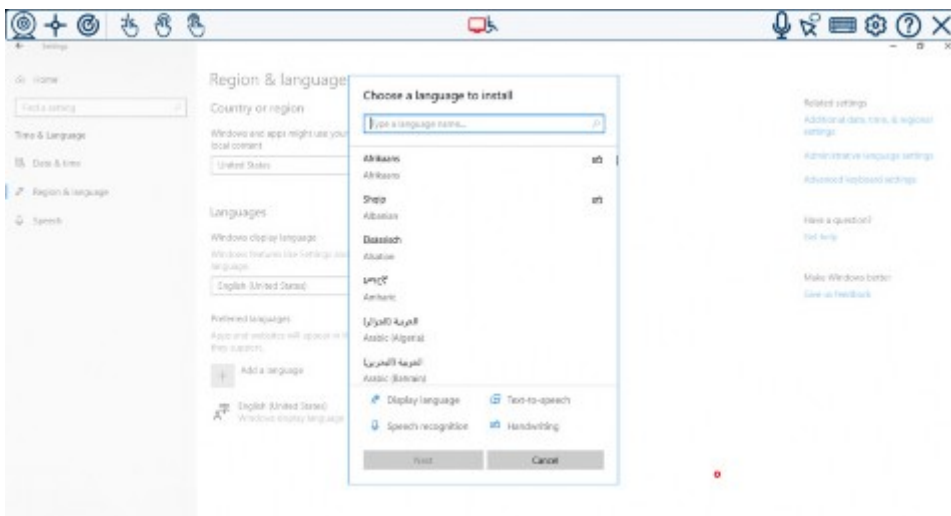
Settings

Home

Find a setting

Time & Language

Date & time

Region & language

Speech

Region & language

Country or region

Windows and apps might use your local content

United States

Languages

Windows display language

Windows features like Settings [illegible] language.

English (United States)

Preferred languages

Apps and websites will appear in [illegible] they support.

Add a language

English (United States)
Windows display language

Choose a language to install

Type a language name...

Afrikaans
Afrikaans

Shqip
Albanian

Elsässisch
Alsatian

አማርኛ
Amharic

العربية (الجزائر)
Arabic (Algeria)

العربية (البحرين)
Arabic (Bahrain)

Display language

Text-to-speech

Speech recognition

Handwriting

Next

Cancel

Related settings

Additional date, time, & regional settings

Administrative language settings

Advanced keyboard settings

Have a question?

Get help

Make Windows better

Give us feedback